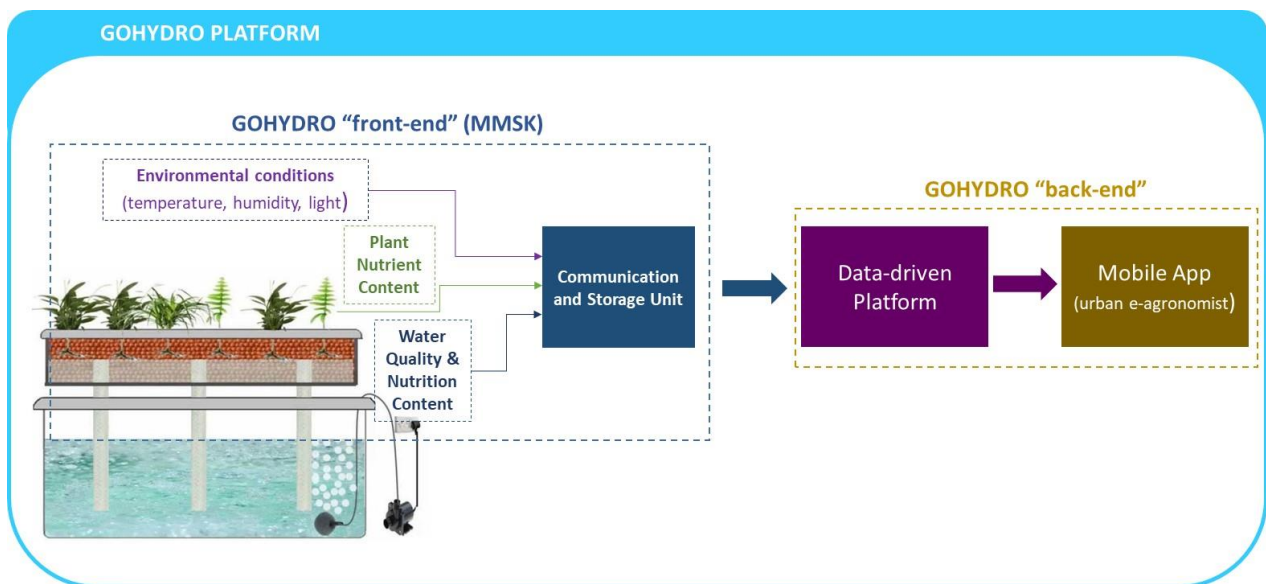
GOHYDRO PLATFORM

GOHYDRO “front-end” (MMSK)

Environmental conditions (temperature, humidity, light)

Plant Nutrient Content

Water Quality & Nutrition Content

Communication and Storage Unit

GOHYDRO “back-end”

Data-driven Platform

Mobile App (urban e-agronomist)